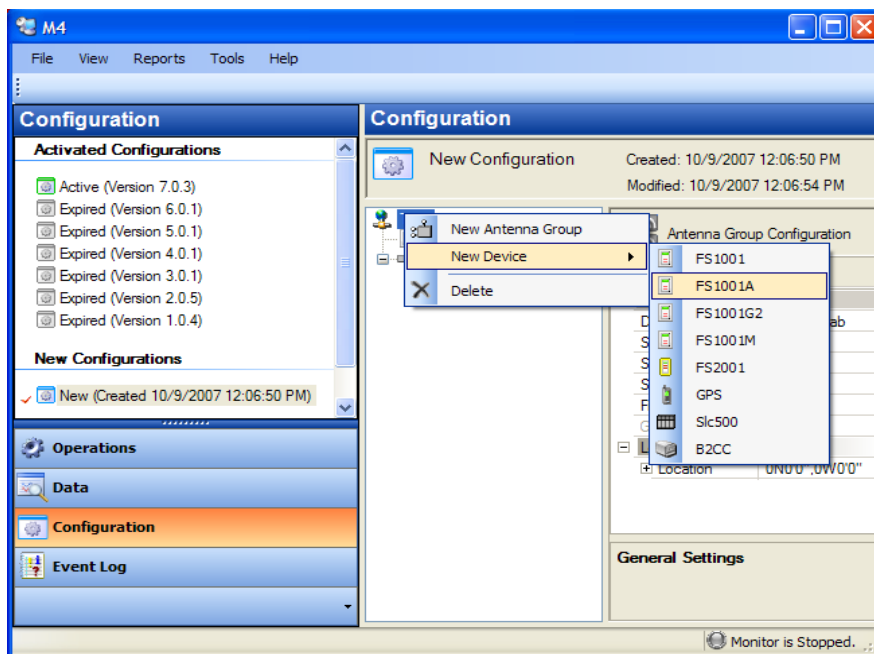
M4

File View Reports Tools Help

Configuration

Activated Configurations

Active (Version 7.0.3)
Expired (Version 6.0.1)
Expired (Version 5.0.1)
Expired (Version 4.0.1)
Expired (Version 3.0.1)
Expired (Version 2.0.5)
Expired (Version 1.0.4)

New Configurations

New (Created 10/9/2007 12:06:50 PM)

Operations
Data
Configuration
Event Log

Configuration

New Configuration

Created: 10/9/2007 12:06:50 PM
Modified: 10/9/2007 12:06:54 PM

New Antenna Group
New Device
Delete

Antenna Group Configuration

FS1001
FS1001A
FS1001G2
FS1001M
FS2001
GPS
Slc500
B2CC

D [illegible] ab
S
S
S
F
G
L
Location "0N0'0",0W0'0"

General Settings

Monitor is Stopped.